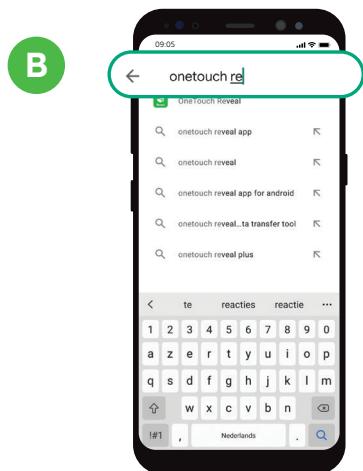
B

09:05

onetouch re

OneTouch Reveal

onetouch reveal app

onetouch reveal

onetouch reveal app for android

onetouch reveal...ta transfer tool

onetouch reveal plus

te reacties reactie ...

1 2 3 4 5 6 7 8 9 0

a z e r t y u i o p

q s d f g h j k l m

w x c v b n

!#1 , Nederlands .